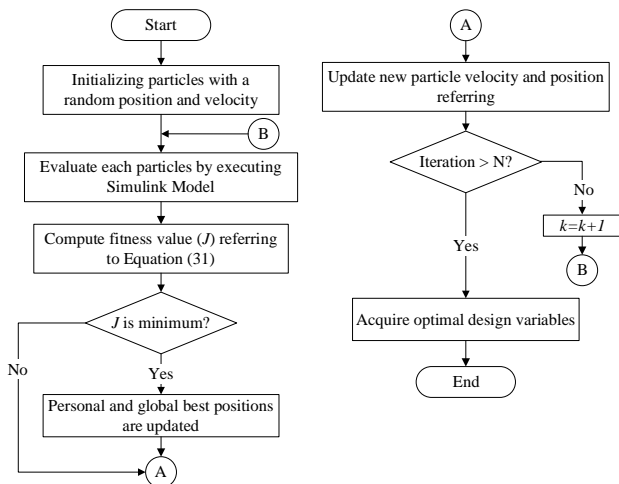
Start

Initializing particles with a random position and velocity

B

Evaluate each particles by executing Simulink Model

Compute fitness value ($J$) referring to Equation (31)

$J$ is minimum?

No

Yes

Personal and global best positions are updated

A

A

Update new particle velocity and position referring

Iteration > N?

No

$k=k+1$

B

Yes

Acquire optimal design variables

End